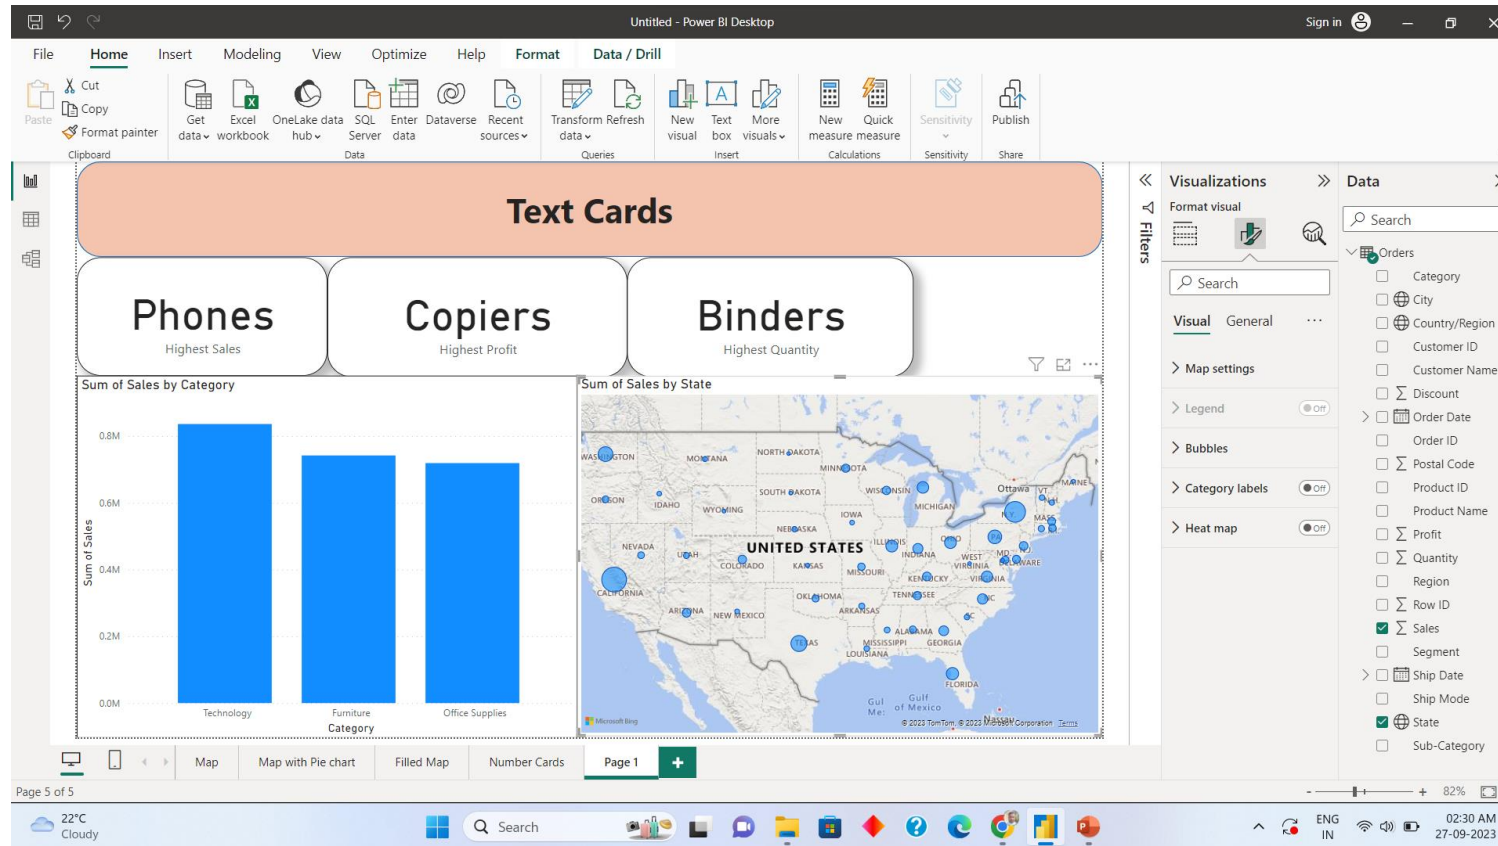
Untitled - Power BI Desktop

Sign in

File Home Insert Modeling View Optimize Help Format Data / Drill

Paste
Cut
Copy
Format painter
Clipboard

Get data
Excel workbook
OneLake data hub
SQL Server
Enter data
Dataverse
Recent sources
Data

Transform data
Refresh
Queries

New visual
Text box
More visuals
Insert

New measure
Quick measure
Calculations

Sensitivity
Sensitivity

Publish
Share

Text Cards

Phones
Highest Sales

Copiers
Highest Profit

Binders
Highest Quantity

Sum of Sales by Category

0.8M
0.6M
0.4M
0.2M
0.0M
Sum of Sales
Technology
Furniture
Office Supplies
Category

Sum of Sales by State

WASHINGTON
MONTANA
NORTH DAKOTA
MINNESOTA
OREGON
IDAHO
SOUTH DAKOTA
WISCONSIN
MICHIGAN
Ottawa
VT
MAINE
WYOMING
IOWA
NEBRASKA
MASS
NEVADA
UTAH
UNITED STATES
ILLINOIS
OHIO
INDIANA
WEST VIRGINIA
MD
DELAWARE
CALIFORNIA
COLORADO
KANSAS
MISSOURI
KENTUCKY
VIRGINIA
OKLAHOMA
TENNESSEE
NC
ARIZONA
NEW MEXICO
ARKANSAS
ALABAMA
GEORGIA
TEXAS
MISSISSIPPI
LOUISIANA
FLORIDA
Gulf of Mexico
Microsoft Bing
© 2023 TomTom, © 2023 Microsoft Corporation Terms

Filters

Visualizations
Format visual
Search
Visual General ...
Map settings
Legend Off
Bubbles
Category labels Off
Heat map Off

Data
Search
Orders
Category
City
Country/Region
Customer ID
Customer Name
Discount
Order Date
Order ID
Postal Code
Product ID
Product Name
Profit
Quantity
Region
Row ID
Sales
Segment
Ship Date
Ship Mode
State
Sub-Category

Map
Map with Pie chart
Filled Map
Number Cards
Page 1
+

Page 5 of 5
82%

22°C
Cloudy
Search
ENG
IN
02:30 AM
27-09-2023